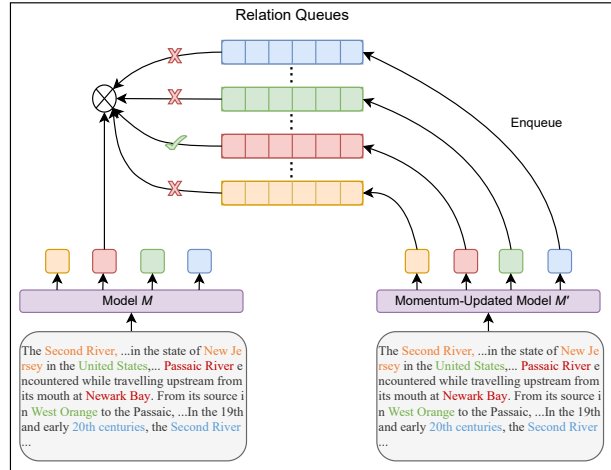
Relation Queues

Enqueue

Model $M$

Momentum-Updated Model $M'$

The Second River, ...in the state of New Jersey in the United States,... Passaic River encountered while travelling upstream from its mouth at Newark Bay. From its source in West Orange to the Passaic, ...In the 19th and early 20th centuries, the Second River ...

The Second River, ...in the state of New Jersey in the United States,... Passaic River encountered while travelling upstream from its mouth at Newark Bay. From its source in West Orange to the Passaic, ...In the 19th and early 20th centuries, the Second River ...